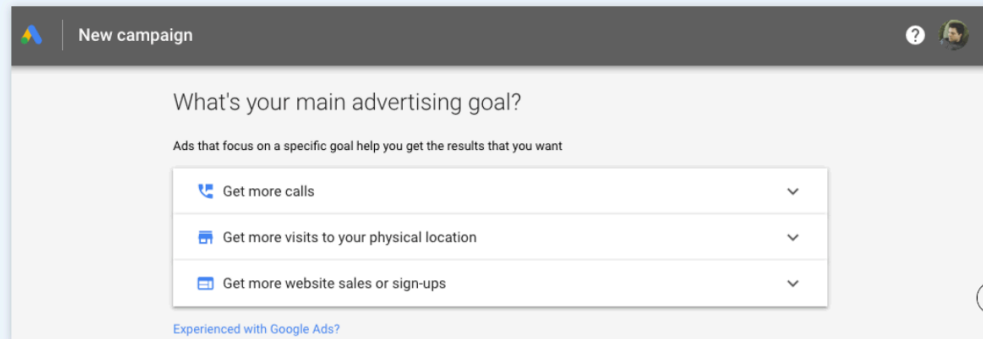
New campaign

What's your main advertising goal?

Ads that focus on a specific goal help you get the results that you want

Get more calls

Get more visits to your physical location

Get more website sales or sign-ups

Experienced with Google Ads?